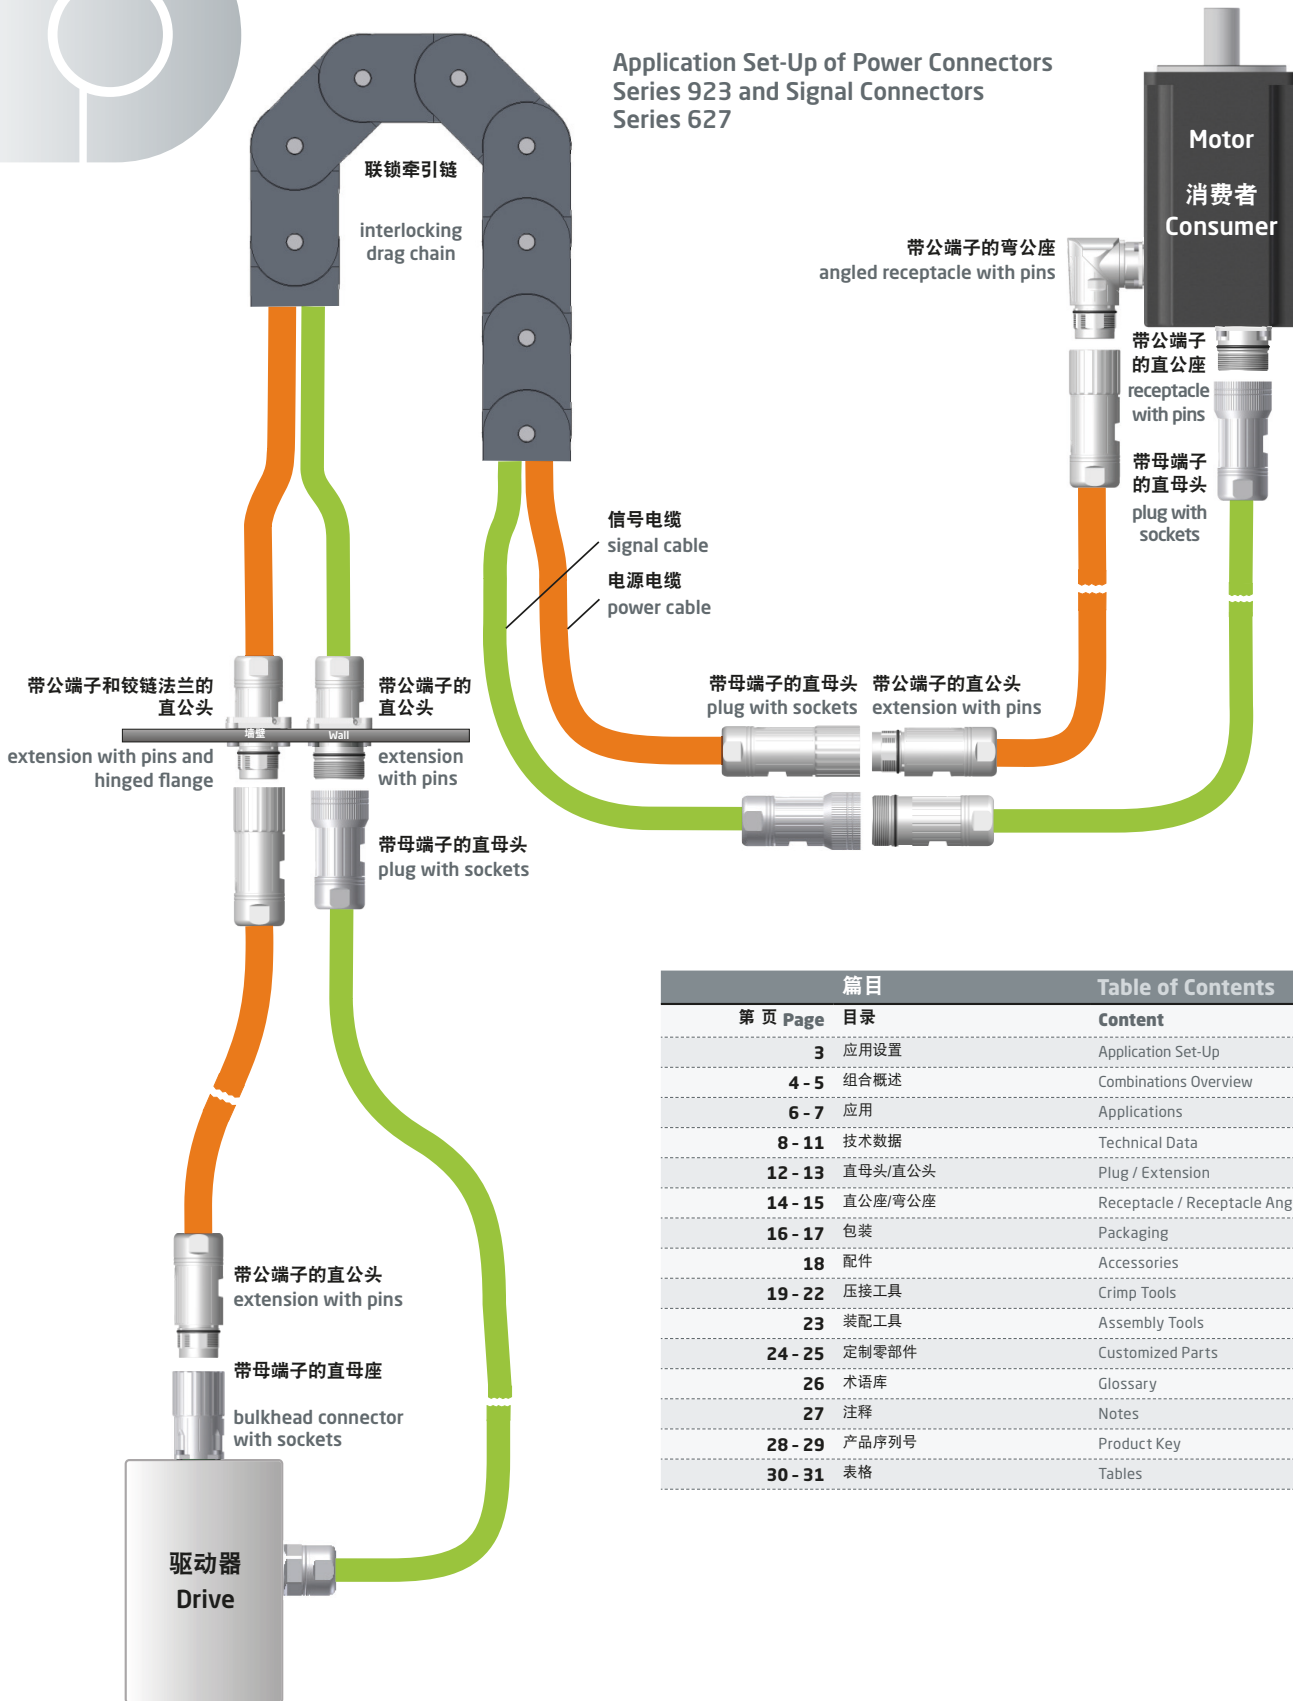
Application Set-Up of Power Connectors Series 923 and Signal Connectors Series 627

Motor
消费者
Consumer

联锁牵引链
interlocking drag chain

带公端子的弯公座
angled receptacle with pins

带公端子的直公座
receptacle with pins

带母端子的直母头
plug with sockets

信号电缆
signal cable

电源电缆
power cable

带母端子的直母头
plug with sockets

带公端子的直公头
extension with pins

带公端子和铰链法兰的直公头
extension with pins and hinged flange

墙壁
Wall

带公端子的直公头
extension with pins

带母端子的直母头
plug with sockets

带公端子的直公头
extension with pins

带母端子的直母座
bulkhead connector with sockets

驱动器
Drive

| 篇目 | | Table of Contents |
|---|---|---|
| 第 页 Page | 目录 | Content |
| 3 | 应用设置 | Application Set-Up |
| 4 - 5 | 组合概述 | Combinations Overview |
| 6 - 7 | 应用 | Applications |
| 8 - 11 | 技术数据 | Technical Data |
| 12 - 13 | 直母头/直公头 | Plug / Extension |
| 14 - 15 | 直公座/弯公座 | Receptacle / Receptacle Ang |
| 16 - 17 | 包装 | Packaging |
| 18 | 配件 | Accessories |
| 19 - 22 | 压接工具 | Crimp Tools |
| 23 | 装配工具 | Assembly Tools |
| 24 - 25 | 定制零部件 | Customized Parts |
| 26 | 术语库 | Glossary |
| 27 | 注释 | Notes |
| 28 - 29 | 产品序列号 | Product Key |
| 30 - 31 | 表格 | Tables |